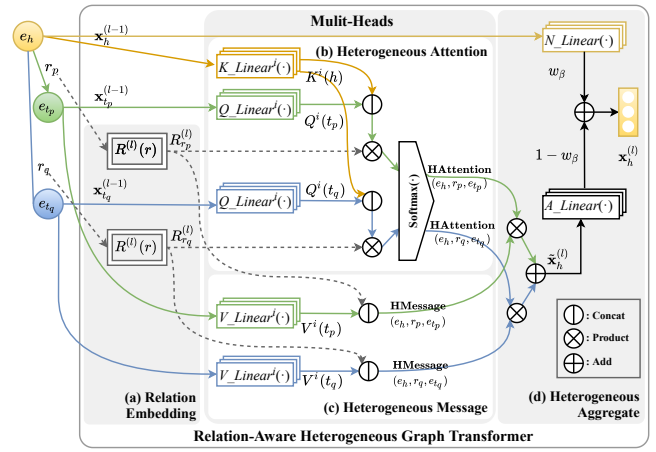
$e_h$

$\mathbf{x}_h^{(l-1)}$

Mulit-Heads

(b) Heterogeneous Attention

$K\_Linear^i(\cdot)$

$K^i(h)$

$N\_Linear(\cdot)$

$w_\beta$

$r_p$

$e_{t_p}$

$\mathbf{x}_{t_p}^{(l-1)}$

$Q\_Linear^i(\cdot)$

$Q^i(t_p)$

$R^{(l)}(r)$

$R_{r_p}^{(l)}$

$r_q$

$e_{t_q}$

$\mathbf{x}_{t_q}^{(l-1)}$

$Q\_Linear^i(\cdot)$

$Q^i(t_q)$

Softmax$(\cdot)$

HAttention

$(e_h, r_p, e_{t_p})$

HAttention

$(e_h, r_q, e_{t_q})$

$1 - w_\beta$

$\mathbf{x}_h^{(l)}$

$A\_Linear(\cdot)$

$R^{(l)}(r)$

$R_{r_q}^{(l)}$

$\tilde{\mathbf{x}}_h^{(l)}$

$V\_Linear^i(\cdot)$

$V^i(t_p)$

HMessage

$(e_h, r_p, e_{t_p})$

: Concat

: Product

: Add

$V\_Linear^i(\cdot)$

$V^i(t_q)$

HMessage

$(e_h, r_q, e_{t_q})$

(a) Relation Embedding

(c) Heterogeneous Message

(d) Heterogeneous Aggregate

Relation-Aware Heterogeneous Graph Transformer